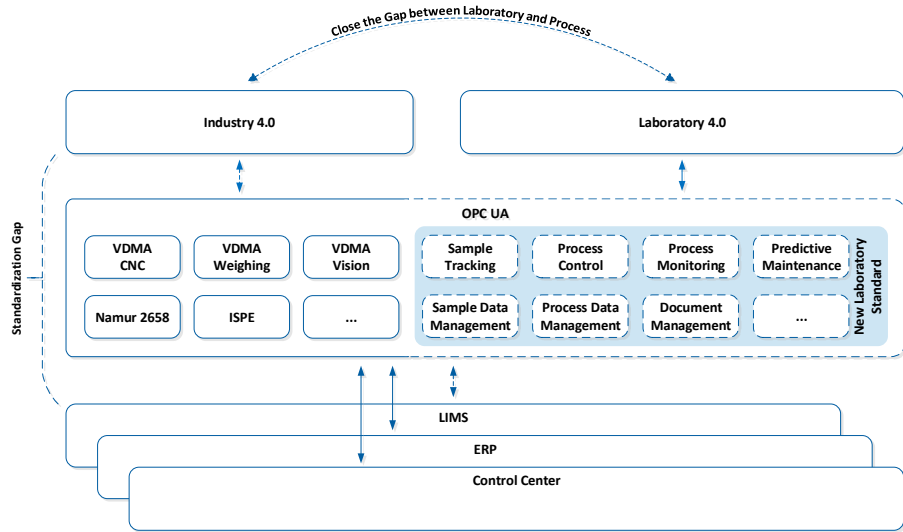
Close the Gap between Laboratory and Process

Industry 4.0

Laboratory 4.0

Standardization Gap

OPC UA

VDMA CNC

VDMA Weighing

VDMA Vision

Namur 2658

ISPE

...

Sample Tracking

Process Control

Process Monitoring

Predictive Maintenance

Sample Data Management

Process Data Management

Document Management

...

New Laboratory Standard

LIMS

ERP

Control Center